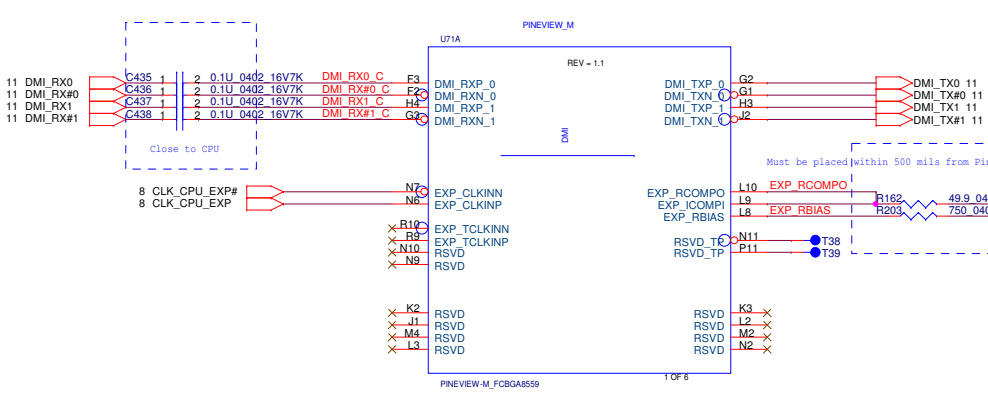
PINEVIEW_M

U71A

REV = 1.1

11 DMI_RX0
11 DMI_RX#0
11 DMI_RX1
11 DMI_RX#1

C435 1 2 0.1U_0402_16V7K DMI_RX0_C F3
C436 1 2 0.1U_0402_16V7K DMI_RX#0_C F2
C437 1 2 0.1U_0402_16V7K DMI_RX1_C H4
C438 1 2 0.1U_0402_16V7K DMI_RX#1_C G3

Close to CPU

DMI_RXP_0
DMI_RXN_0
DMI_RXP_1
DMI_RXN_1

DMI

DMI_TXP_0 G2
DMI_TXN_0 G1
DMI_TXP_1 H3
DMI_TXN_1 J2

DMI_TX0 11
DMI_TX#0 11
DMI_TX1 11
DMI_TX#1 11

Must be placed within 500 mils from Pi

8 CLK_CPU_EXP#
8 CLK_CPU_EXP

N7 EXP_CLKINN
N6 EXP_CLKINP

R10 EXP_TCLKINN
R9 EXP_TCLKINP
N10 RSVD
N9 RSVD

EXP_RCOMPO L10 EXP_RCOMPO
EXP_ICOMPI L9
EXP_RBIAS L8 EXP_RBIAS

R162 49.9_04
R203 750_040

RSVD_TP N11 T38
RSVD_TP P11 T39

K2 RSVD
J1 RSVD
M4 RSVD
L3 RSVD

RSVD K3
RSVD L2
RSVD M2
RSVD N2

PINEVIEW-M_FCBGA8559

1 OF 6